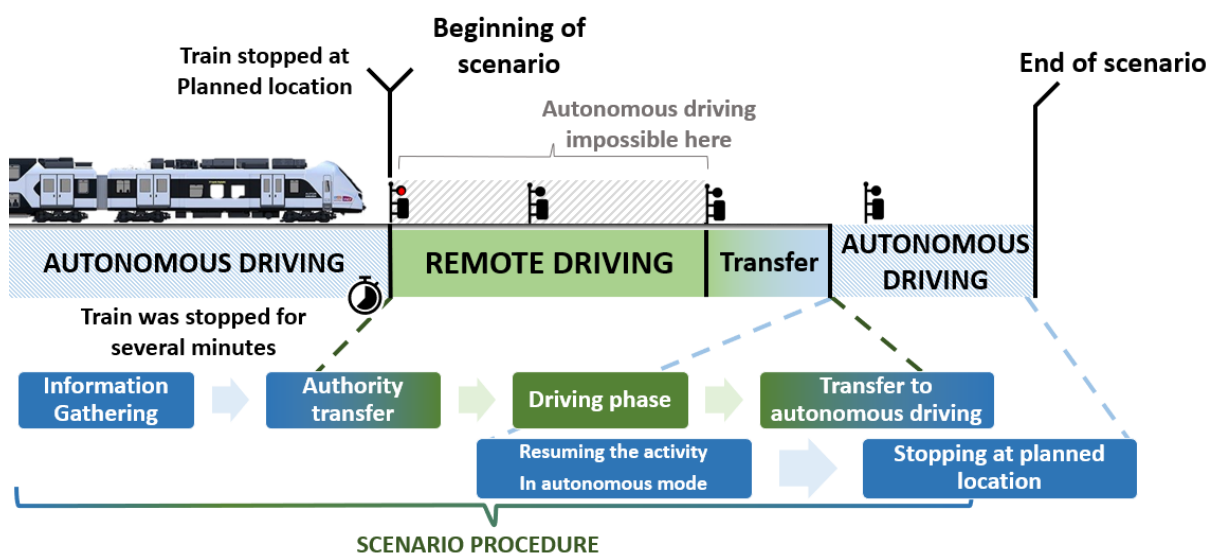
Train stopped at Planned location

Beginning of scenario

End of scenario

Autonomous driving impossible here

AUTONOMOUS DRIVING

REMOTE DRIVING

Transfer

AUTONOMOUS DRIVING

Train was stopped for several minutes

Information Gathering

Authority transfer

Driving phase

Transfer to autonomous driving

Resuming the activity In autonomous mode

Stopping at planned location

SCENARIO PROCEDURE